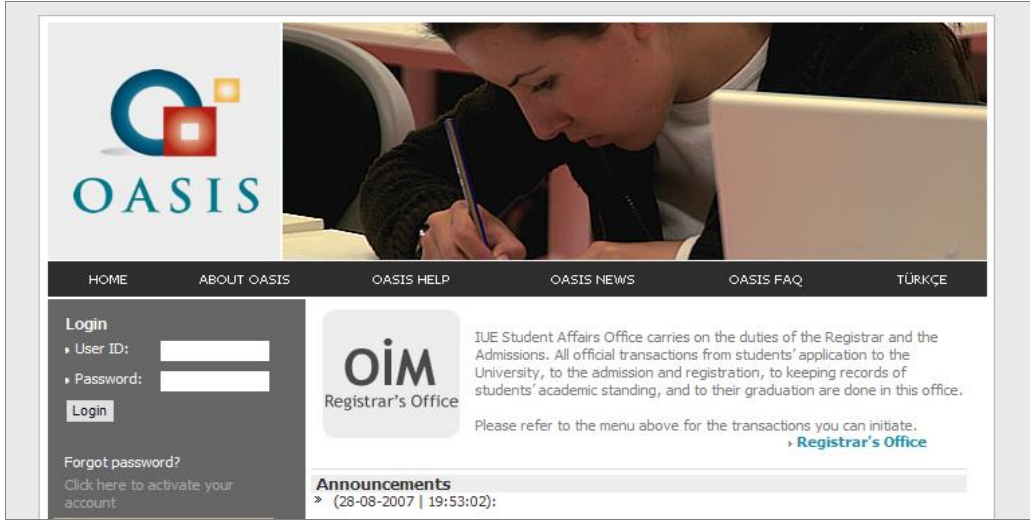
OASIS

HOME ABOUT OASIS OASIS HELP OASIS NEWS OASIS FAQ TÜRKÇE

Login
User ID:
Password:
Login

Forgot password?
Click here to activate your account

OİM
Registrar's Office

IUE Student Affairs Office carries on the duties of the Registrar and the Admissions. All official transactions from students' application to the University, to the admission and registration, to keeping records of students' academic standing, and to their graduation are done in this office.

Please refer to the menu above for the transactions you can initiate.
Registrar's Office

Announcements
» (28-08-2007 | 19:53:02):